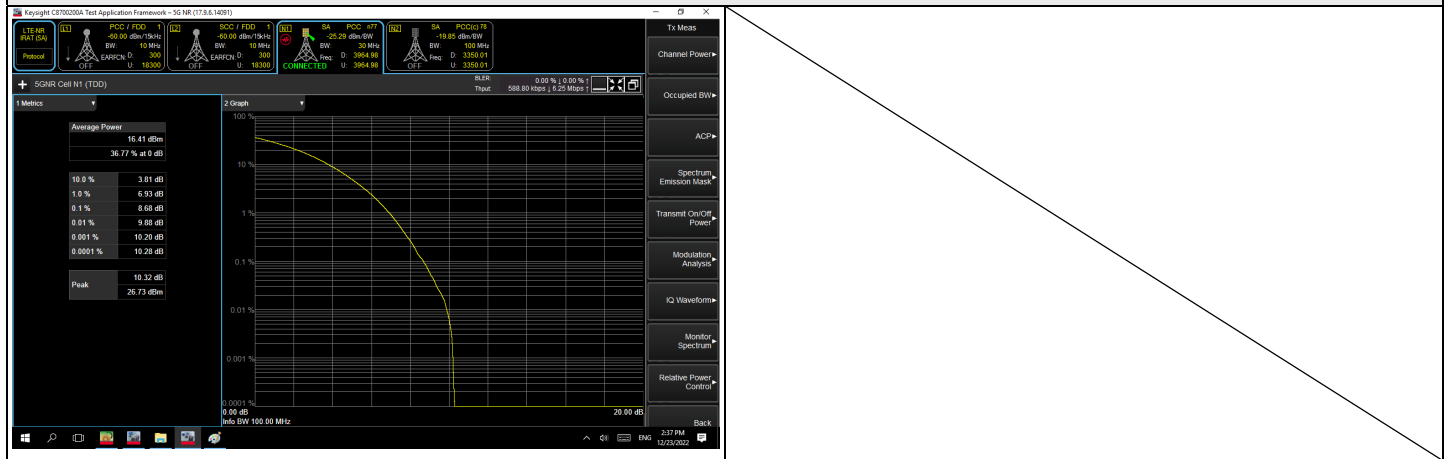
Keysight C8700200A Test Application Framework – 5G NR (17.9.6.14091)

LTE-NR IRAT (SA)
Protocol

L1 PCC / FDD 1 -60.00 dBm/15kHz BW: 10 MHz EARFCN: D: 300 U: 18300 OFF

L2 SCC / FDD 1 -60.00 dBm/15kHz BW: 10 MHz EARFCN: D: 300 U: 18300 OFF

N1 SA PCC n77 -25.29 dBm/BW BW: 30 MHz Freq: D: 3964.98 U: 3964.98 CONNECTED

N2 SA PCC(c) 78 -19.85 dBm/BW BW: 100 MHz Freq: D: 3350.01 U: 3350.01 OFF

Tx Meas

5GNR Cell N1 (TDD)

BLER: 0.00 % ↓ 0.00 % ↑
Thput: 588.80 kbps ↓ 6.25 Mbps ↑

1 Metrics

2 Graph

| Average Power | |
|---|---|
| | 16.41 dBm |
| | 36.77 % at 0 dB |

| | |
|---|---|
| 10.0 % | 3.81 dB |
| 1.0 % | 6.93 dB |
| 0.1 % | 8.68 dB |
| 0.01 % | 9.88 dB |
| 0.001 % | 10.20 dB |
| 0.0001 % | 10.28 dB |

| | |
|---|---|
| Peak | 10.32 dB |
| | 26.73 dBm |

100 %
10 %
1 %
0.1 %
0.01 %
0.001 %
0.0001 %
0.00 dB
20.00 dB
Info BW 100.00 MHz

Channel Power
Occupied BW
ACP
Spectrum Emission Mask
Transmit On/Off Power
Modulation Analysis
IQ Waveform
Monitor Spectrum
Relative Power Control
Back

ENG 2:37 PM 12/23/2022